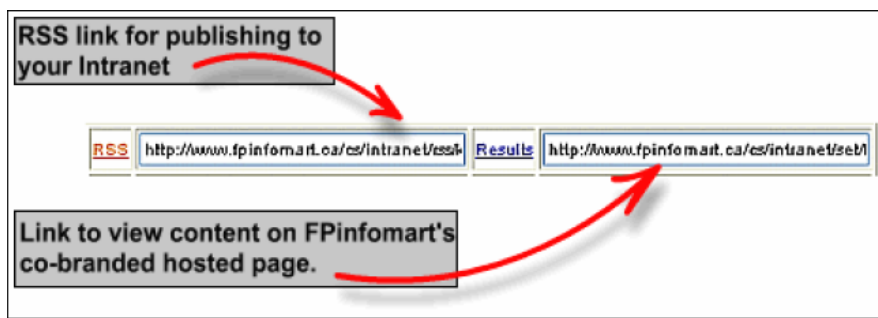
RSS link for publishing to your Intranet

RSS http://www.fpinfomart.ca/cs/intranet/rss/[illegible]

Results http://www.fpinfomart.ca/cs/intranet/set/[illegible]

Link to view content on FPinfomart's co-branded hosted page.